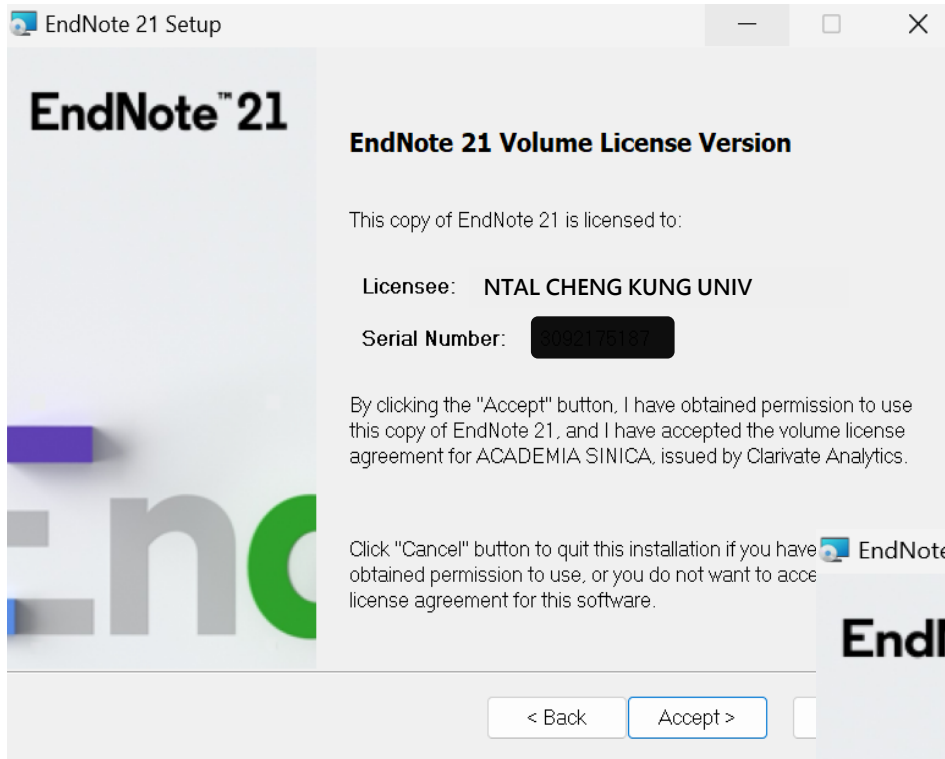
EndNote 21 Setup

EndNote™21

EndNote 21 Volume License Version

This copy of EndNote 21 is licensed to:

Licensee: NTAL CHENG KUNG UNIV

Serial Number: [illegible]

By clicking the "Accept" button, I have obtained permission to use this copy of EndNote 21, and I have accepted the volume license agreement for ACADEMIA SINICA, issued by Clarivate Analytics.

Click "Cancel" button to quit this installation if you have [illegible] obtained permission to use, or you do not want to acce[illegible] license agreement for this software.

EndNote

EndN

< Back

Accept >

Enc